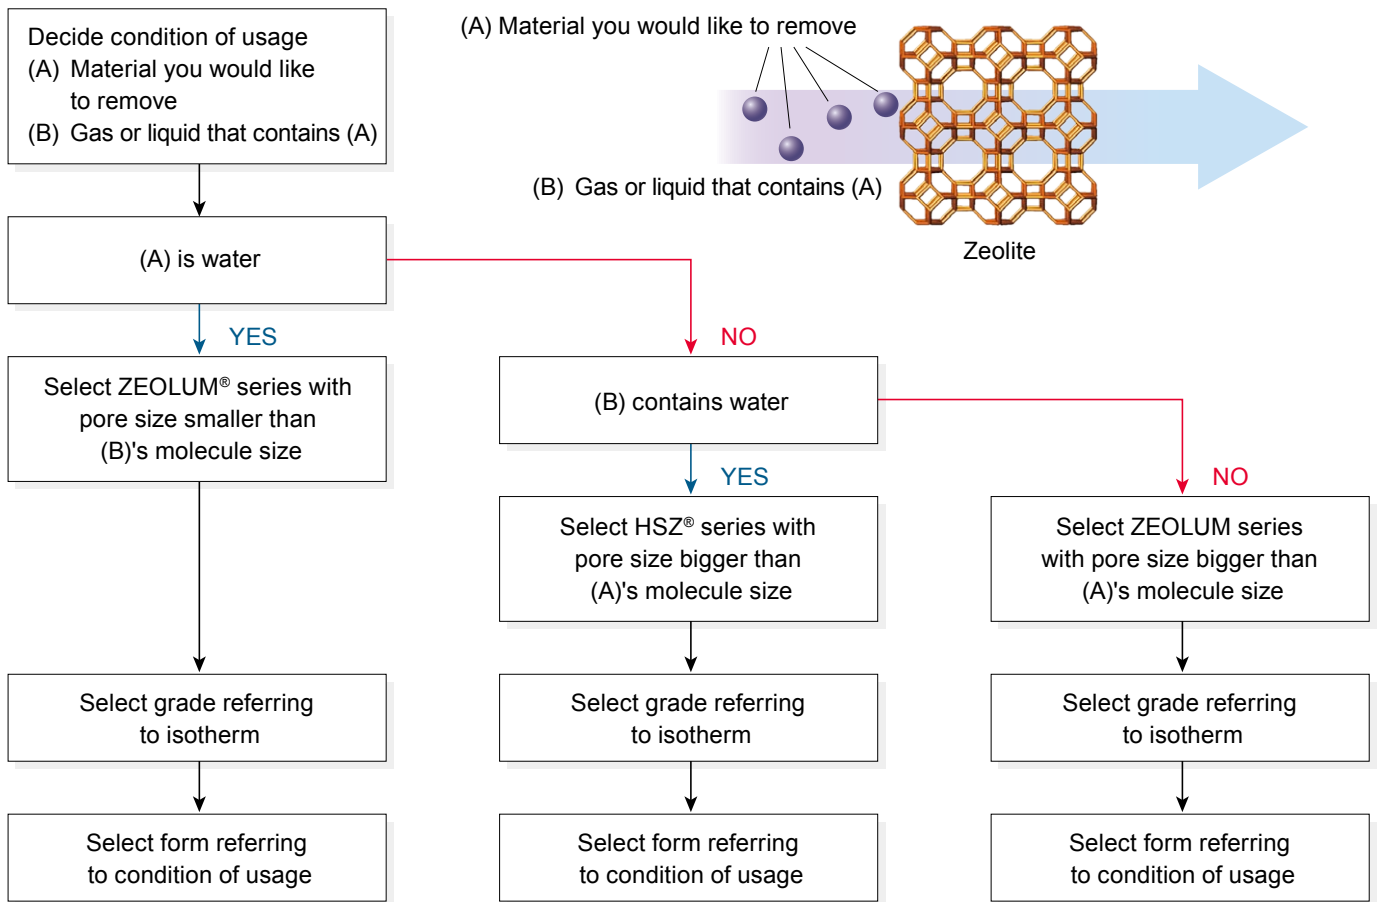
Decide condition of usage
(A) Material you would like to remove
(B) Gas or liquid that contains (A)

(A) Material you would like to remove

(B) Gas or liquid that contains (A)

Zeolite

(A) is water

YES

NO

Select ZEOLUM® series with pore size smaller than (B)'s molecule size

(B) contains water

YES

NO

Select HSZ® series with pore size bigger than (A)'s molecule size

Select ZEOLUM series with pore size bigger than (A)'s molecule size

Select grade referring to isotherm

Select grade referring to isotherm

Select grade referring to isotherm

Select form referring to condition of usage

Select form referring to condition of usage

Select form referring to condition of usage